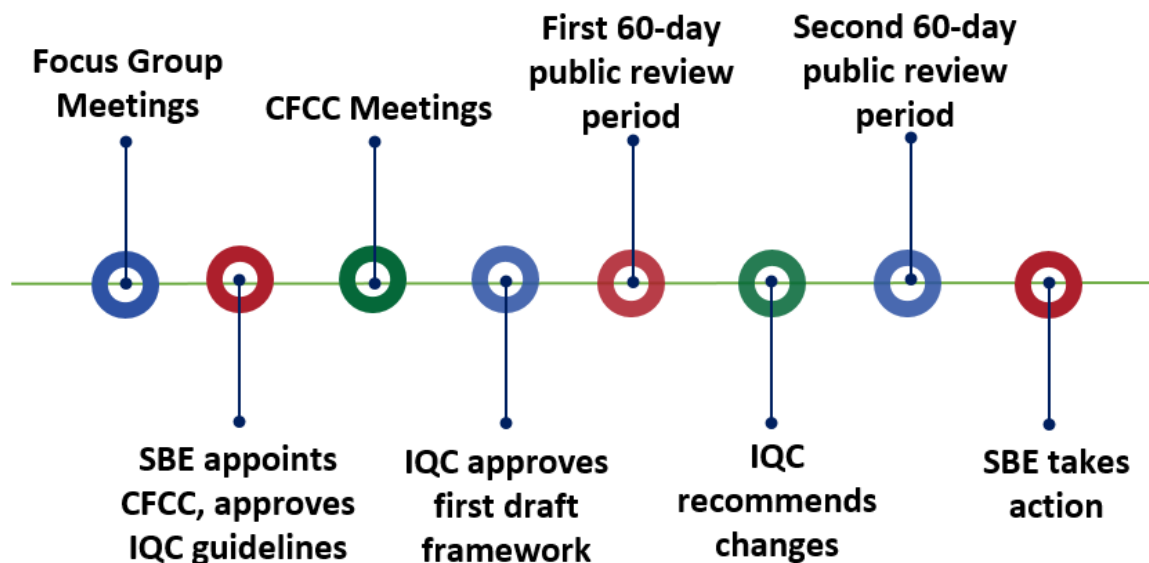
Focus Group Meetings

SBE appoints CFCC, approves IQC guidelines

CFCC Meetings

IQC approves first draft framework

First 60-day public review period

IQC recommends changes

Second 60-day public review period

SBE takes action